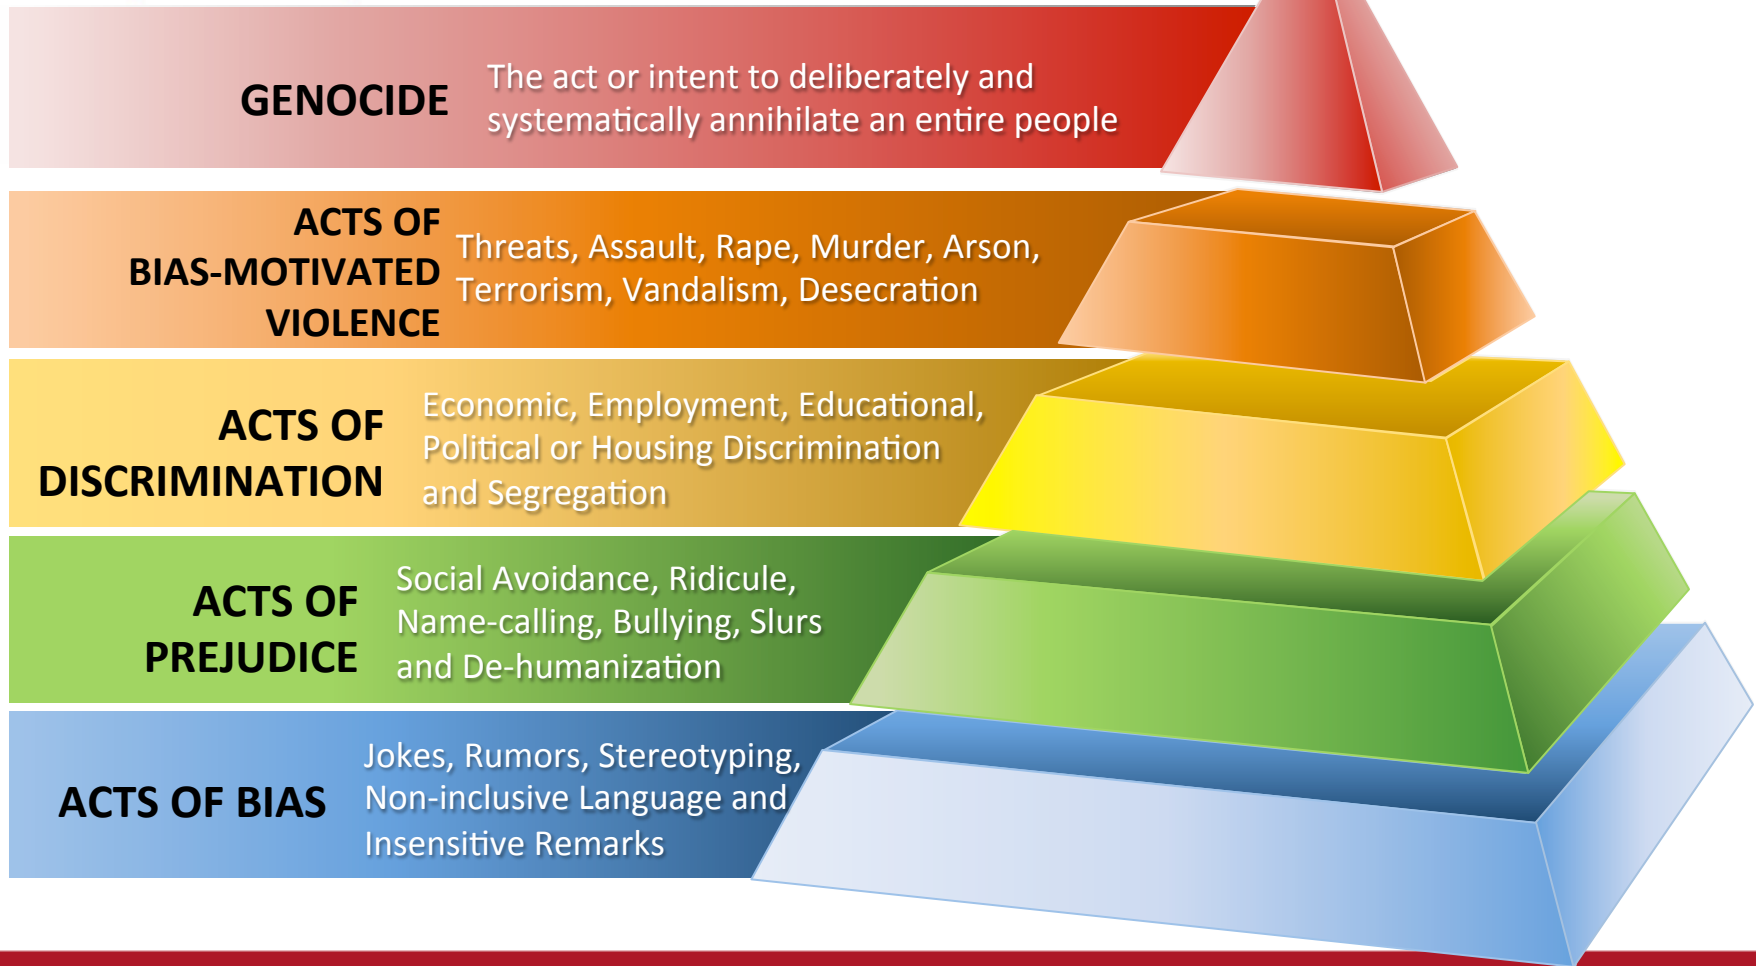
GENOCIDE

The act or intent to deliberately and systematically annihilate an entire people

ACTS OF BIAS-MOTIVATED VIOLENCE

Threats, Assault, Rape, Murder, Arson, Terrorism, Vandalism, Desecration

ACTS OF DISCRIMINATION

Economic, Employment, Educational, Political or Housing Discrimination and Segregation

ACTS OF PREJUDICE

Social Avoidance, Ridicule, Name-calling, Bullying, Slurs and De-humanization

ACTS OF BIAS

Jokes, Rumors, Stereotyping, Non-inclusive Language and Insensitive Remarks